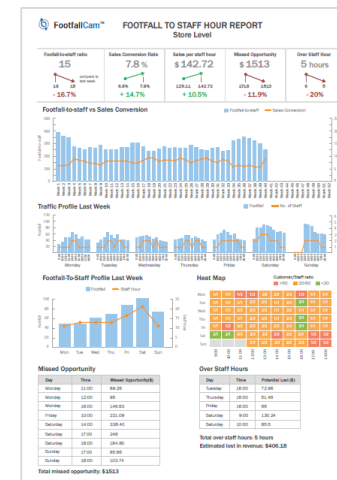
FootfallCam™

FOOTFALL TO STAFF HOUR REPORT
Store Level

| Footfall-to-staff ratio | Sales Conversion Rate | Sales per staff hour | Missed Opportunity | Over Staff Hour |
|---|---|---|---|---|
| 15 | 7.8 % | $ 142.72 | $ 1513 | 5 hours |
| 18 15 | 6.8% 7.8% | 129.11 142.72 | 1713 1513 | 6 5 |
| - 16.7% | + 14.7% | + 10.5% | - 11.9% | - 20% |

Footfall-to-staff vs Sales Conversion

Footfall-to-staff — Sales Conversion

Traffic Profile Last Week

Footfall — No. of Staff

Monday Tuesday Wednesday Thursday Friday Saturday Sunday

Footfall-To-Staff Profile Last Week

Footfall — Staff Hour

Mon Tue Wed Thu Fri Sat Sun

Heat Map

Customer/Staff ratio
>50 20-50 <20

Mon
Tue
Wed
Thu
Fri
Sat
Sun

Missed Opportunity

| Day | Time | Missed Opportunity($) |
|---|---|---|
| Monday | 11:00 | 89.29 |
| Monday | 12:00 | 85 |
| Monday | 16:00 | 146.62 |
| Friday | 10:00 | 221.08 |
| Saturday | 14:00 | 335.40 |
| Saturday | 17:00 | 246 |
| Saturday | 18:00 | 184.80 |
| Sunday | 17:00 | 85.86 |
| Sunday | 18:00 | 119.74 |

Total missed opportunity: $1513

Over Staff Hours

| Day | Time | Potential Lost ($) |
|---|---|---|
| Tuesday | 18:00 | 72.95 |
| Thursday | 18:00 | 51.49 |
| Friday | 18:00 | 86 |
| Saturday | 9:00 | 130.24 |
| Saturday | 10:00 | 65.5 |

Total over staff hours: 5 hours
Estimated lost in revenue: $406.18